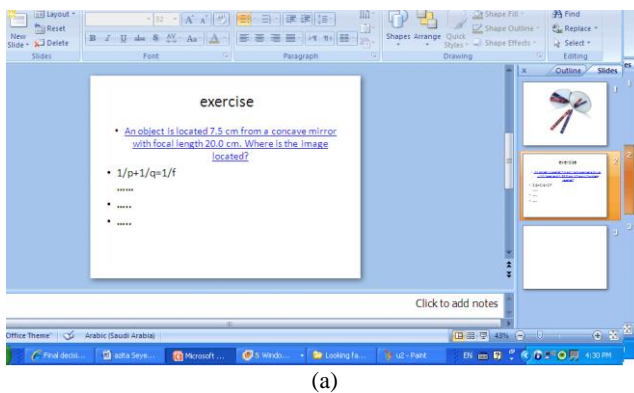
Layout
Reset
New Slide
Delete
Slides
Font
Paragraph
Shapes Arrange Quick Styles
Shape Fill
Shape Outline
Shape Effects
Drawing
Find
Replace
Select
Editing
Outline Slides

exercise

• An object is located 7.5 cm from a concave mirror with focal length 20.0 cm. Where is the image located?
• 1/p+1/q=1/f
......
• ......
• ......

Click to add notes

Office Theme" Arabic (Saudi Arabia) 43%
Final decisi... asita Seye... Microsoft ... 5 Windo... Looking fa... u2 - Paint EN 4:30 PM

(a)